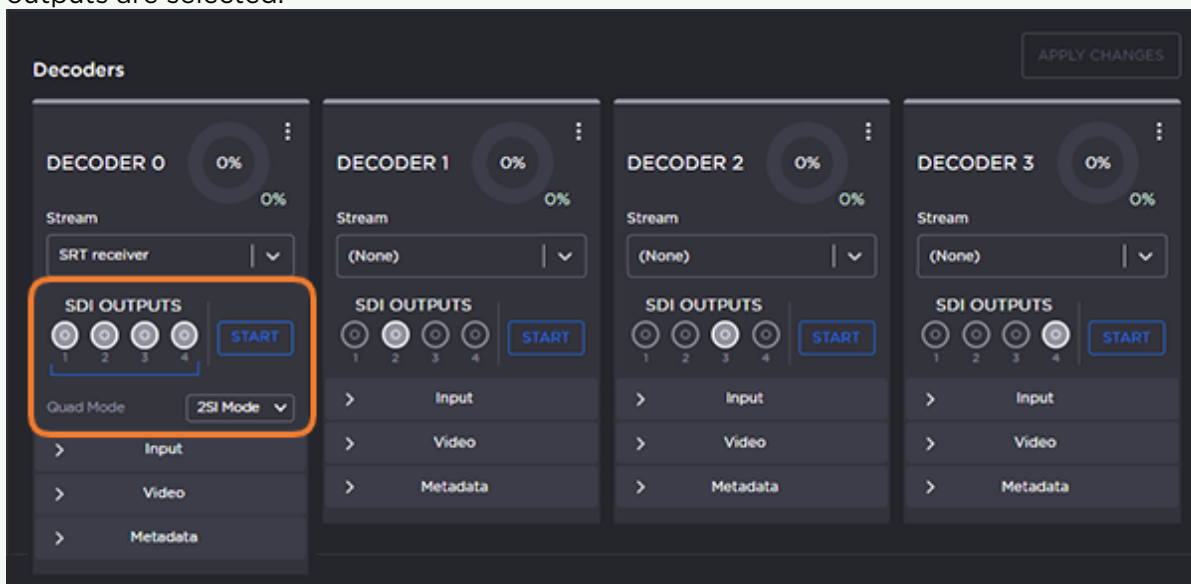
outputs are selected.

Decoders

APPLY CHANGES

DECODER 0
0%
0%
Stream
SRT receiver
SDI OUTPUTS
1 2 3 4
START
Quad Mode
2SI Mode
Input
Video
Metadata

DECODER 1
0%
0%
Stream
(None)
SDI OUTPUTS
1 2 3 4
START
Input
Video
Metadata

DECODER 2
0%
0%
Stream
(None)
SDI OUTPUTS
1 2 3 4
START
Input
Video
Metadata

DECODER 3
0%
0%
Stream
(None)
SDI OUTPUTS
1 2 3 4
START
Input
Video
Metadata